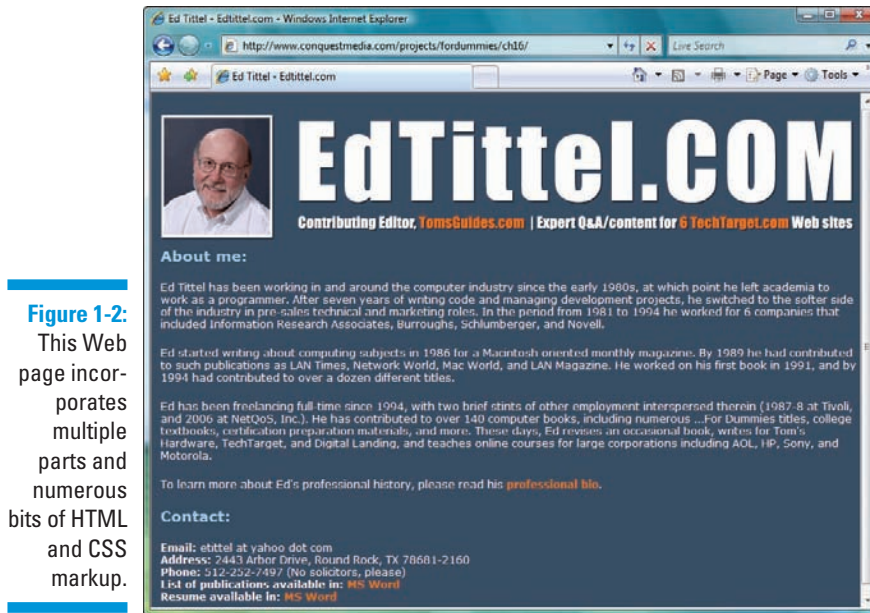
Figure 1-2: This Web page incorporates multiple parts and numerous bits of HTML and CSS markup.

Ed Tittel - Edtittel.com - Windows Internet Explorer

http://www.conquestmedia.com/projects/fordummies/ch16/

Live Search

Ed Tittel - Edtittel.com

Page ▾ Tools ▾

EdTittel.COM

Contributing Editor, TomsGuides.com | Expert Q&A/content for 6 TechTarget.com Web sites

About me:

Ed Tittel has been working in and around the computer industry since the early 1980s, at which point he left academia to work as a programmer. After seven years of writing code and managing development projects, he switched to the softer side of the industry in pre-sales technical and marketing roles. In the period from 1981 to 1994 he worked for 6 companies that included Information Research Associates, Burroughs, Schlumberger, and Novell.

Ed started writing about computing subjects in 1986 for a Macintosh oriented monthly magazine. By 1989 he had contributed to such publications as LAN Times, Network World, Mac World, and LAN Magazine. He worked on his first book in 1991, and by 1994 had contributed to over a dozen different titles.

Ed has been freelancing full-time since 1994, with two brief stints of other employment interspersed therein (1987-8 at Tivoli, and 2006 at NetQoS, Inc.). He has contributed to over 140 computer books, including numerous ...For Dummies titles, college textbooks, certification preparation materials, and more. These days, Ed revises an occasional book, writes for Tom's Hardware, TechTarget, and Digital Landing, and teaches online courses for large corporations including AOL, HP, Sony, and Motorola.

To learn more about Ed's professional history, please read his professional bio.

Contact:

Email: etittel at yahoo dot com
Address: 2443 Arbor Drive, Round Rock, TX 78681-2160
Phone: 512-252-7497 (No solicitors, please)
List of publications available in: MS Word
Resume available in: MS Word